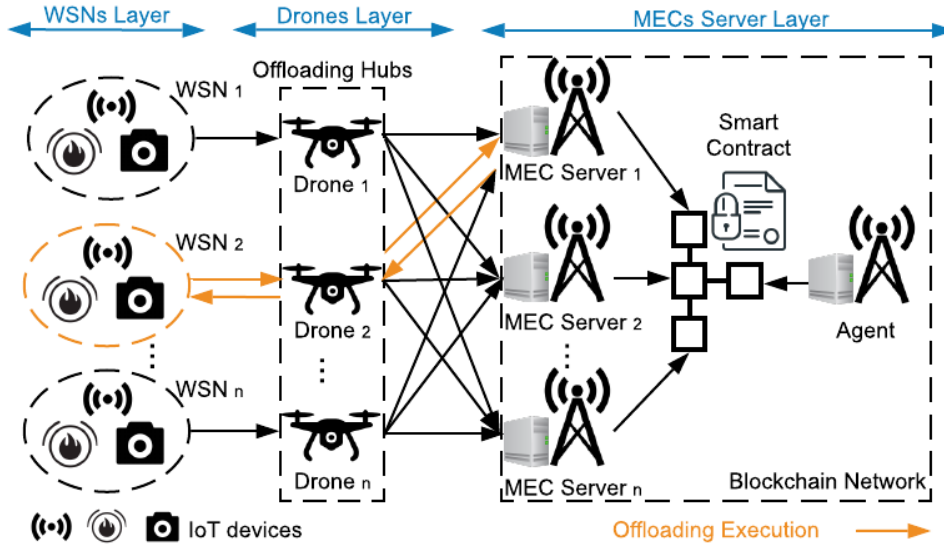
WSNs Layer

Drones Layer

MECs Server Layer

Offloading Hubs

WSN 1

WSN 2

WSN n

Drone 1

Drone 2

Drone n

MEC Server 1

MEC Server 2

MEC Server n

Smart Contract

Agent

Blockchain Network

IoT devices

Offloading Execution